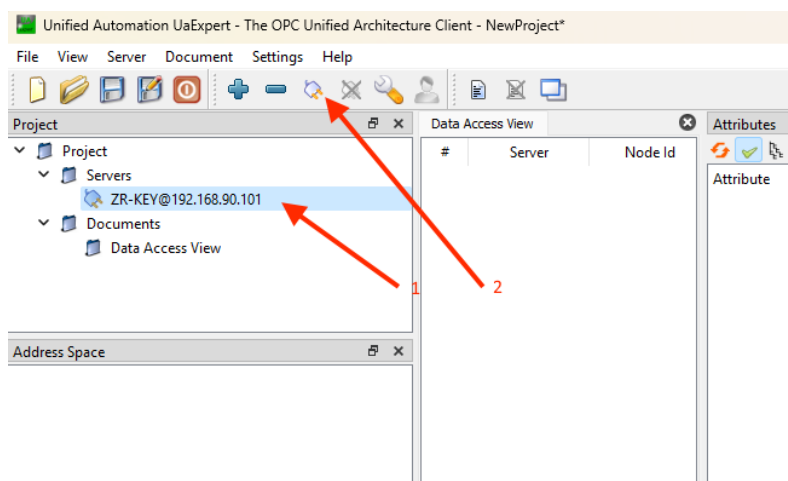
Unified Automation UaExpert - The OPC Unified Architecture Client - NewProject*

File View Server Document Settings Help

Project

Project

Servers

ZR-KEY@192.168.90.101

Documents

Data Access View

Address Space

Data Access View

| # | Server | Node Id |
|---|---|---|

Attributes

Attribute

1

2